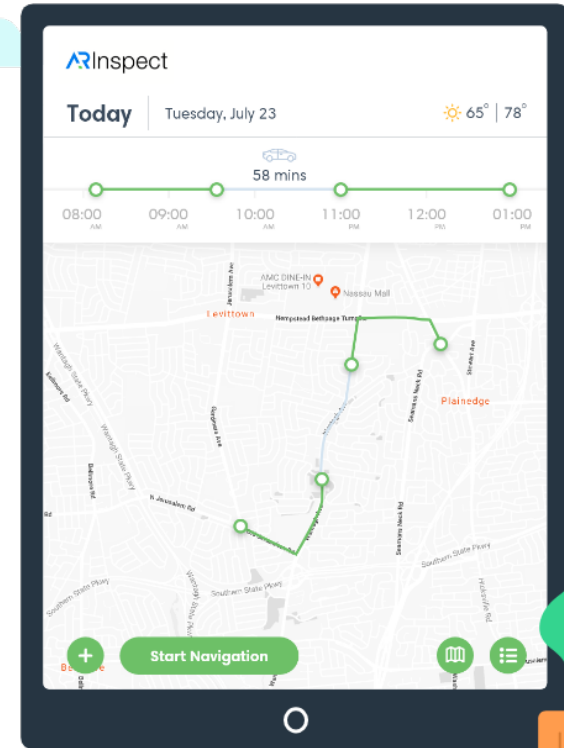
ARInspect

Today | Tuesday, July 23

65° | 78°

58 mins

08:00 AM
09:00 AM
10:00 AM
11:00 PM
12:00 PM
01:00 PM

AMC DINE-IN Levittown 10
Nassau Mall
Levittown
Hempstead Bethpage Turnpike
Jerusalem Ave
Plainedge
Seamans Neck Rd
Stratford Ave
Wantagh State Pkwy
N Jerusalem Rd
Southern State Pkwy
Wantagh Ave
Bellmore Rd
Newbridge Rd
Hicksville Rd

Start Navigation